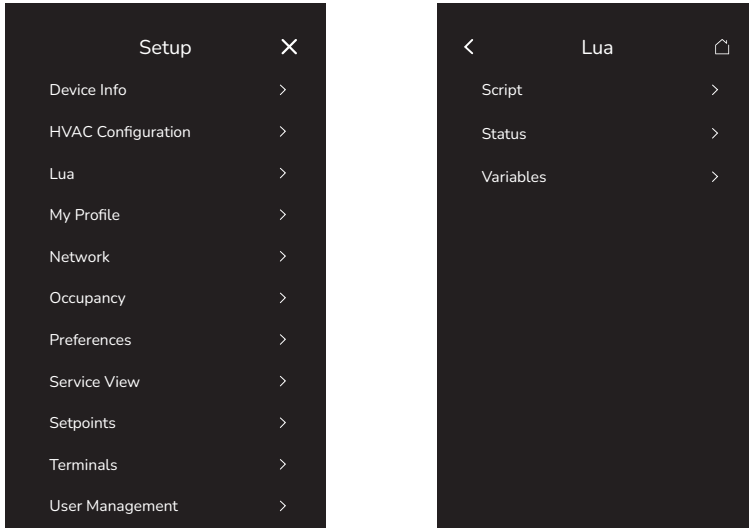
Setup ✕

Device Info >

HVAC Configuration >

Lua >

My Profile >

Network >

Occupancy >

Preferences >

Service View >

Setpoints >

Terminals >

User Management >

< Lua

Script >

Status >

Variables >